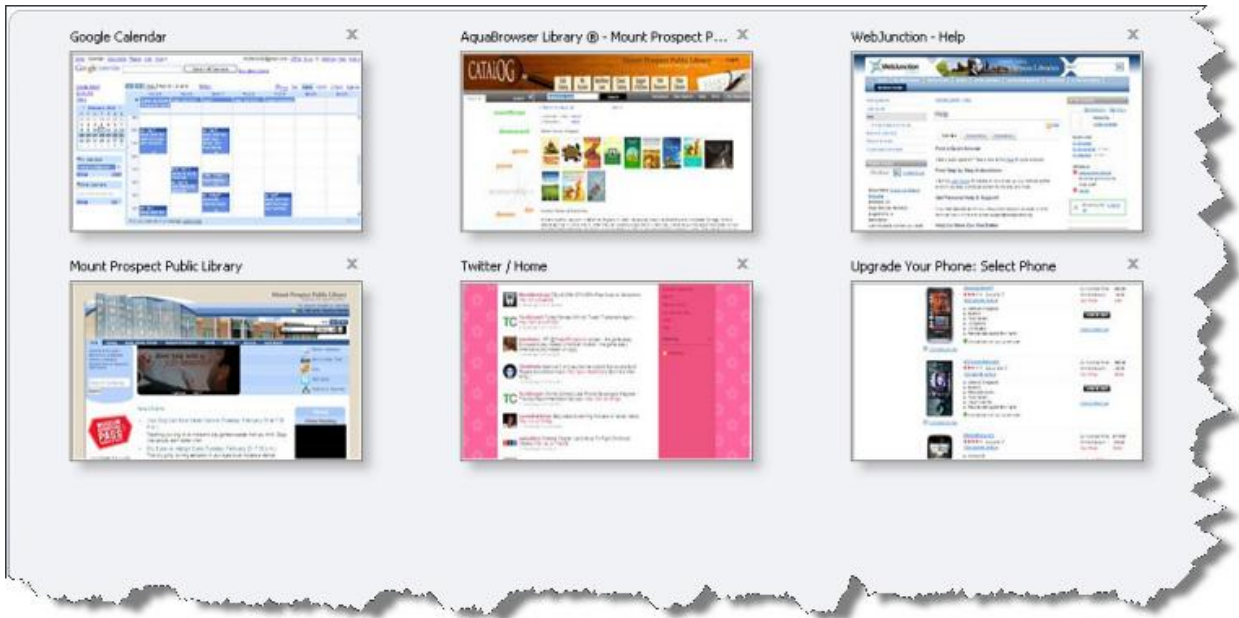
Google Calendar

AquaBrowser Library ® - Mount Prospect P...

CATALOG

WebJunction - Help

Mount Prospect Public Library

Mount Prospect Public Library

Twitter / Home

Upgrade Your Phone: Select Phone